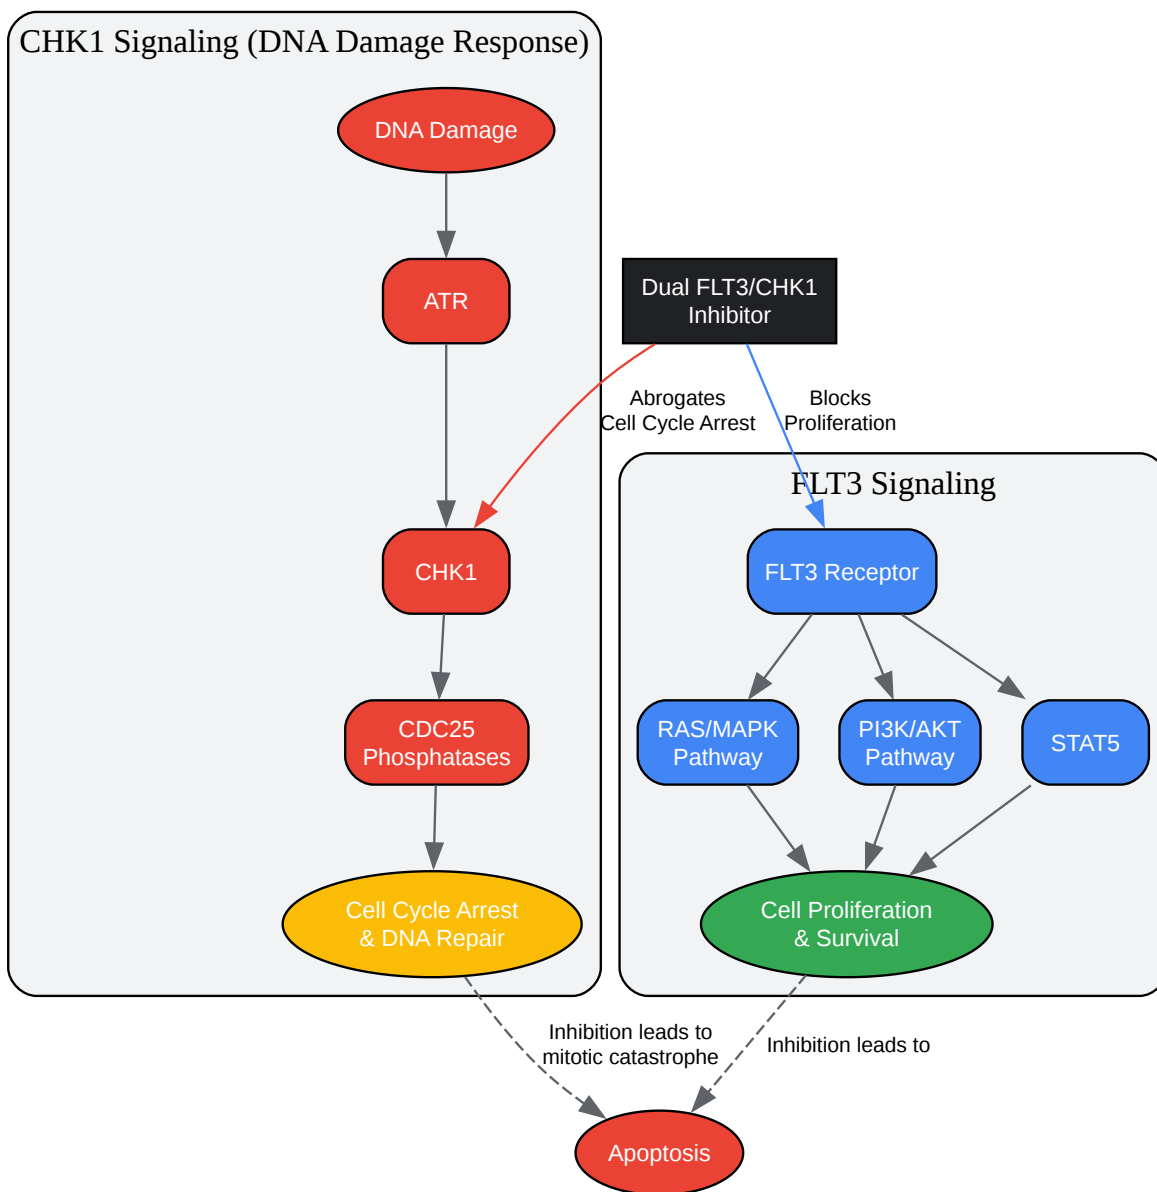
CHK1 Signaling (DNA Damage Response)

DNA Damage

ATR

CHK1

CDC25
Phosphatases

Cell Cycle Arrest
& DNA Repair

Dual FLT3/CHK1
Inhibitor

Abrogates
Cell Cycle Arrest

Blocks
Proliferation

FLT3 Signaling

FLT3 Receptor

RAS/MAPK
Pathway

PI3K/AKT
Pathway

STAT5

Cell Proliferation
& Survival

Inhibition leads to
mitotic catastrophe

Inhibition leads to

Apoptosis